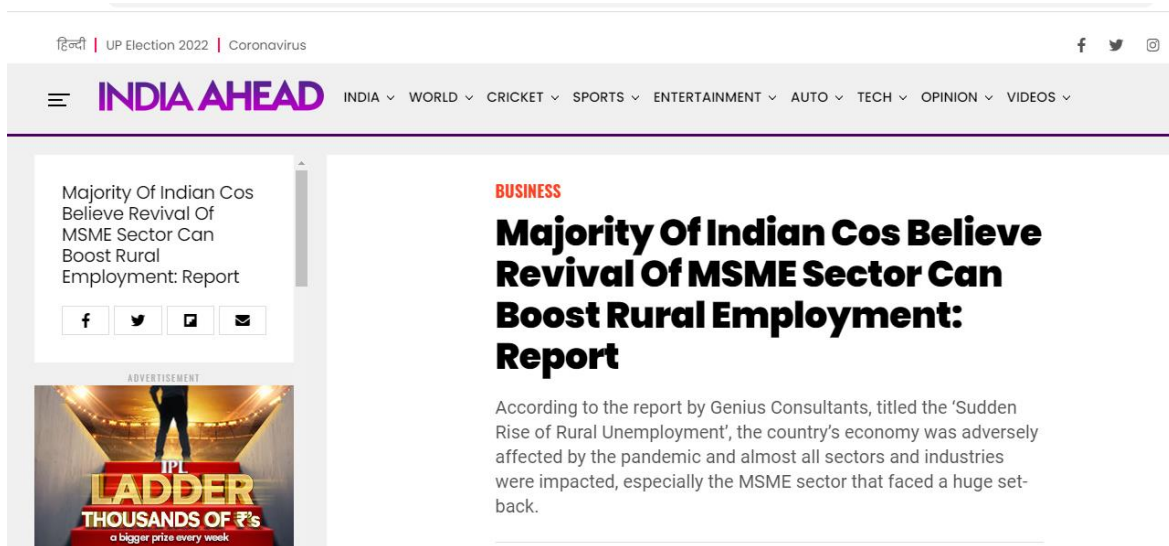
हिन्दी | UP Election 2022 | Coronavirus

INDIA AHEAD INDIA WORLD CRICKET SPORTS ENTERTAINMENT AUTO TECH OPINION VIDEOS

Majority Of Indian Cos Believe Revival Of MSME Sector Can Boost Rural Employment: Report

ADVERTISEMENT

IPL LADDER THOUSANDS OF ₹'s a bigger prize every week

BUSINESS

Majority Of Indian Cos Believe Revival Of MSME Sector Can Boost Rural Employment: Report

According to the report by Genius Consultants, titled the 'Sudden Rise of Rural Unemployment', the country's economy was adversely affected by the pandemic and almost all sectors and industries were impacted, especially the MSME sector that faced a huge setback.